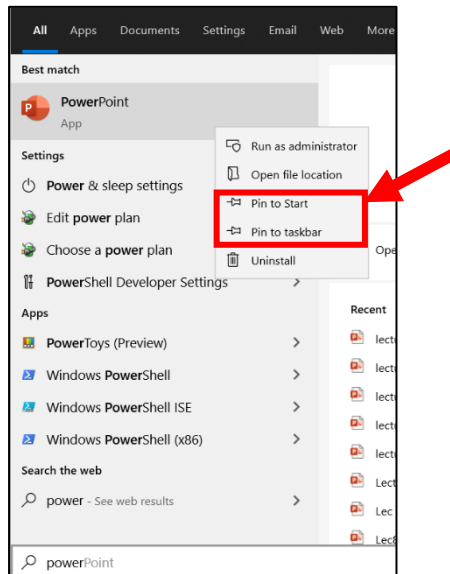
All Apps Documents Settings Email Web More

Best match

PowerPoint
App

Run as administrator
Open file location
Pin to Start
Pin to taskbar
Uninstall

Settings

Power & sleep settings

Edit power plan

Choose a power plan

PowerShell Developer Settings

Apps

PowerToys (Preview)

Windows PowerShell

Windows PowerShell ISE

Windows PowerShell (x86)

Search the web

power - See web results

Ope

Recent

lectu
lectu
lectu
lectu
lectu
Lect
Lec
Lec

powerPoint